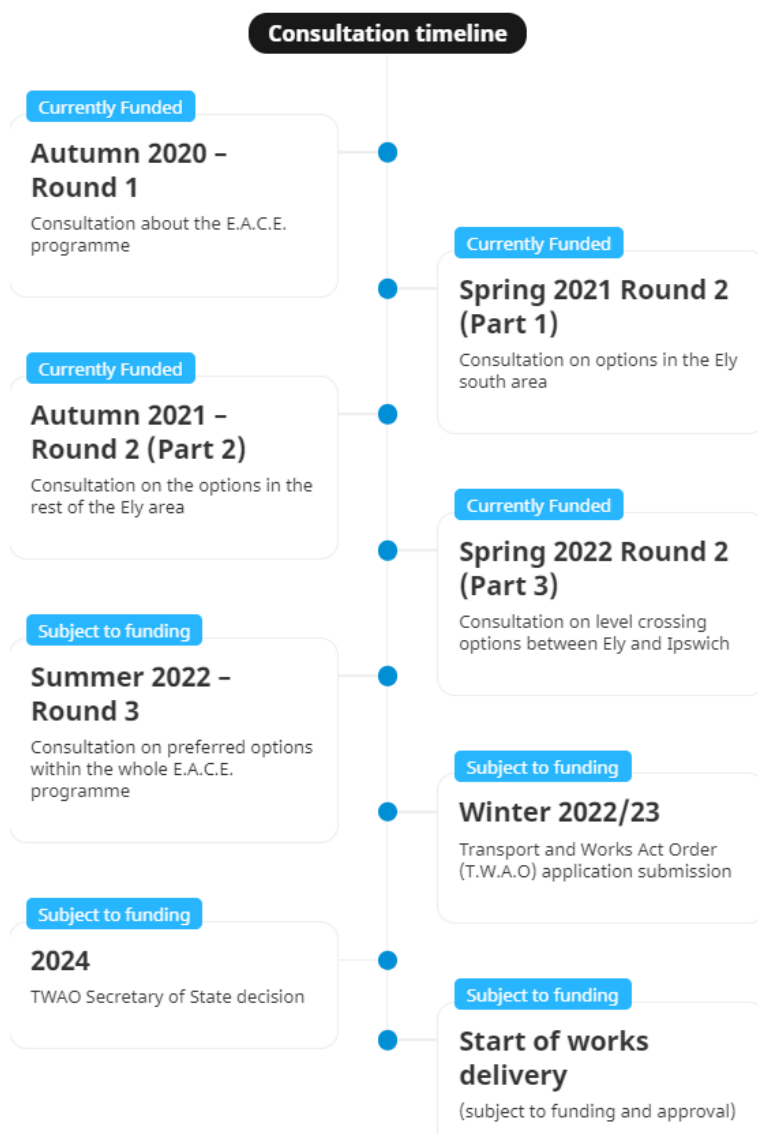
Consultation timeline

Currently Funded

Autumn 2020 – Round 1

Consultation about the E.A.C.E. programme

Currently Funded

Spring 2021 Round 2 (Part 1)

Consultation on options in the Ely south area

Currently Funded

Autumn 2021 – Round 2 (Part 2)

Consultation on the options in the rest of the Ely area

Currently Funded

Spring 2022 Round 2 (Part 3)

Consultation on level crossing options between Ely and Ipswich

Subject to funding

Summer 2022 – Round 3

Consultation on preferred options within the whole E.A.C.E. programme

Subject to funding

Winter 2022/23

Transport and Works Act Order (T.W.A.O) application submission

Subject to funding

2024

TWAO Secretary of State decision

Subject to funding

Start of works delivery

(subject to funding and approval)